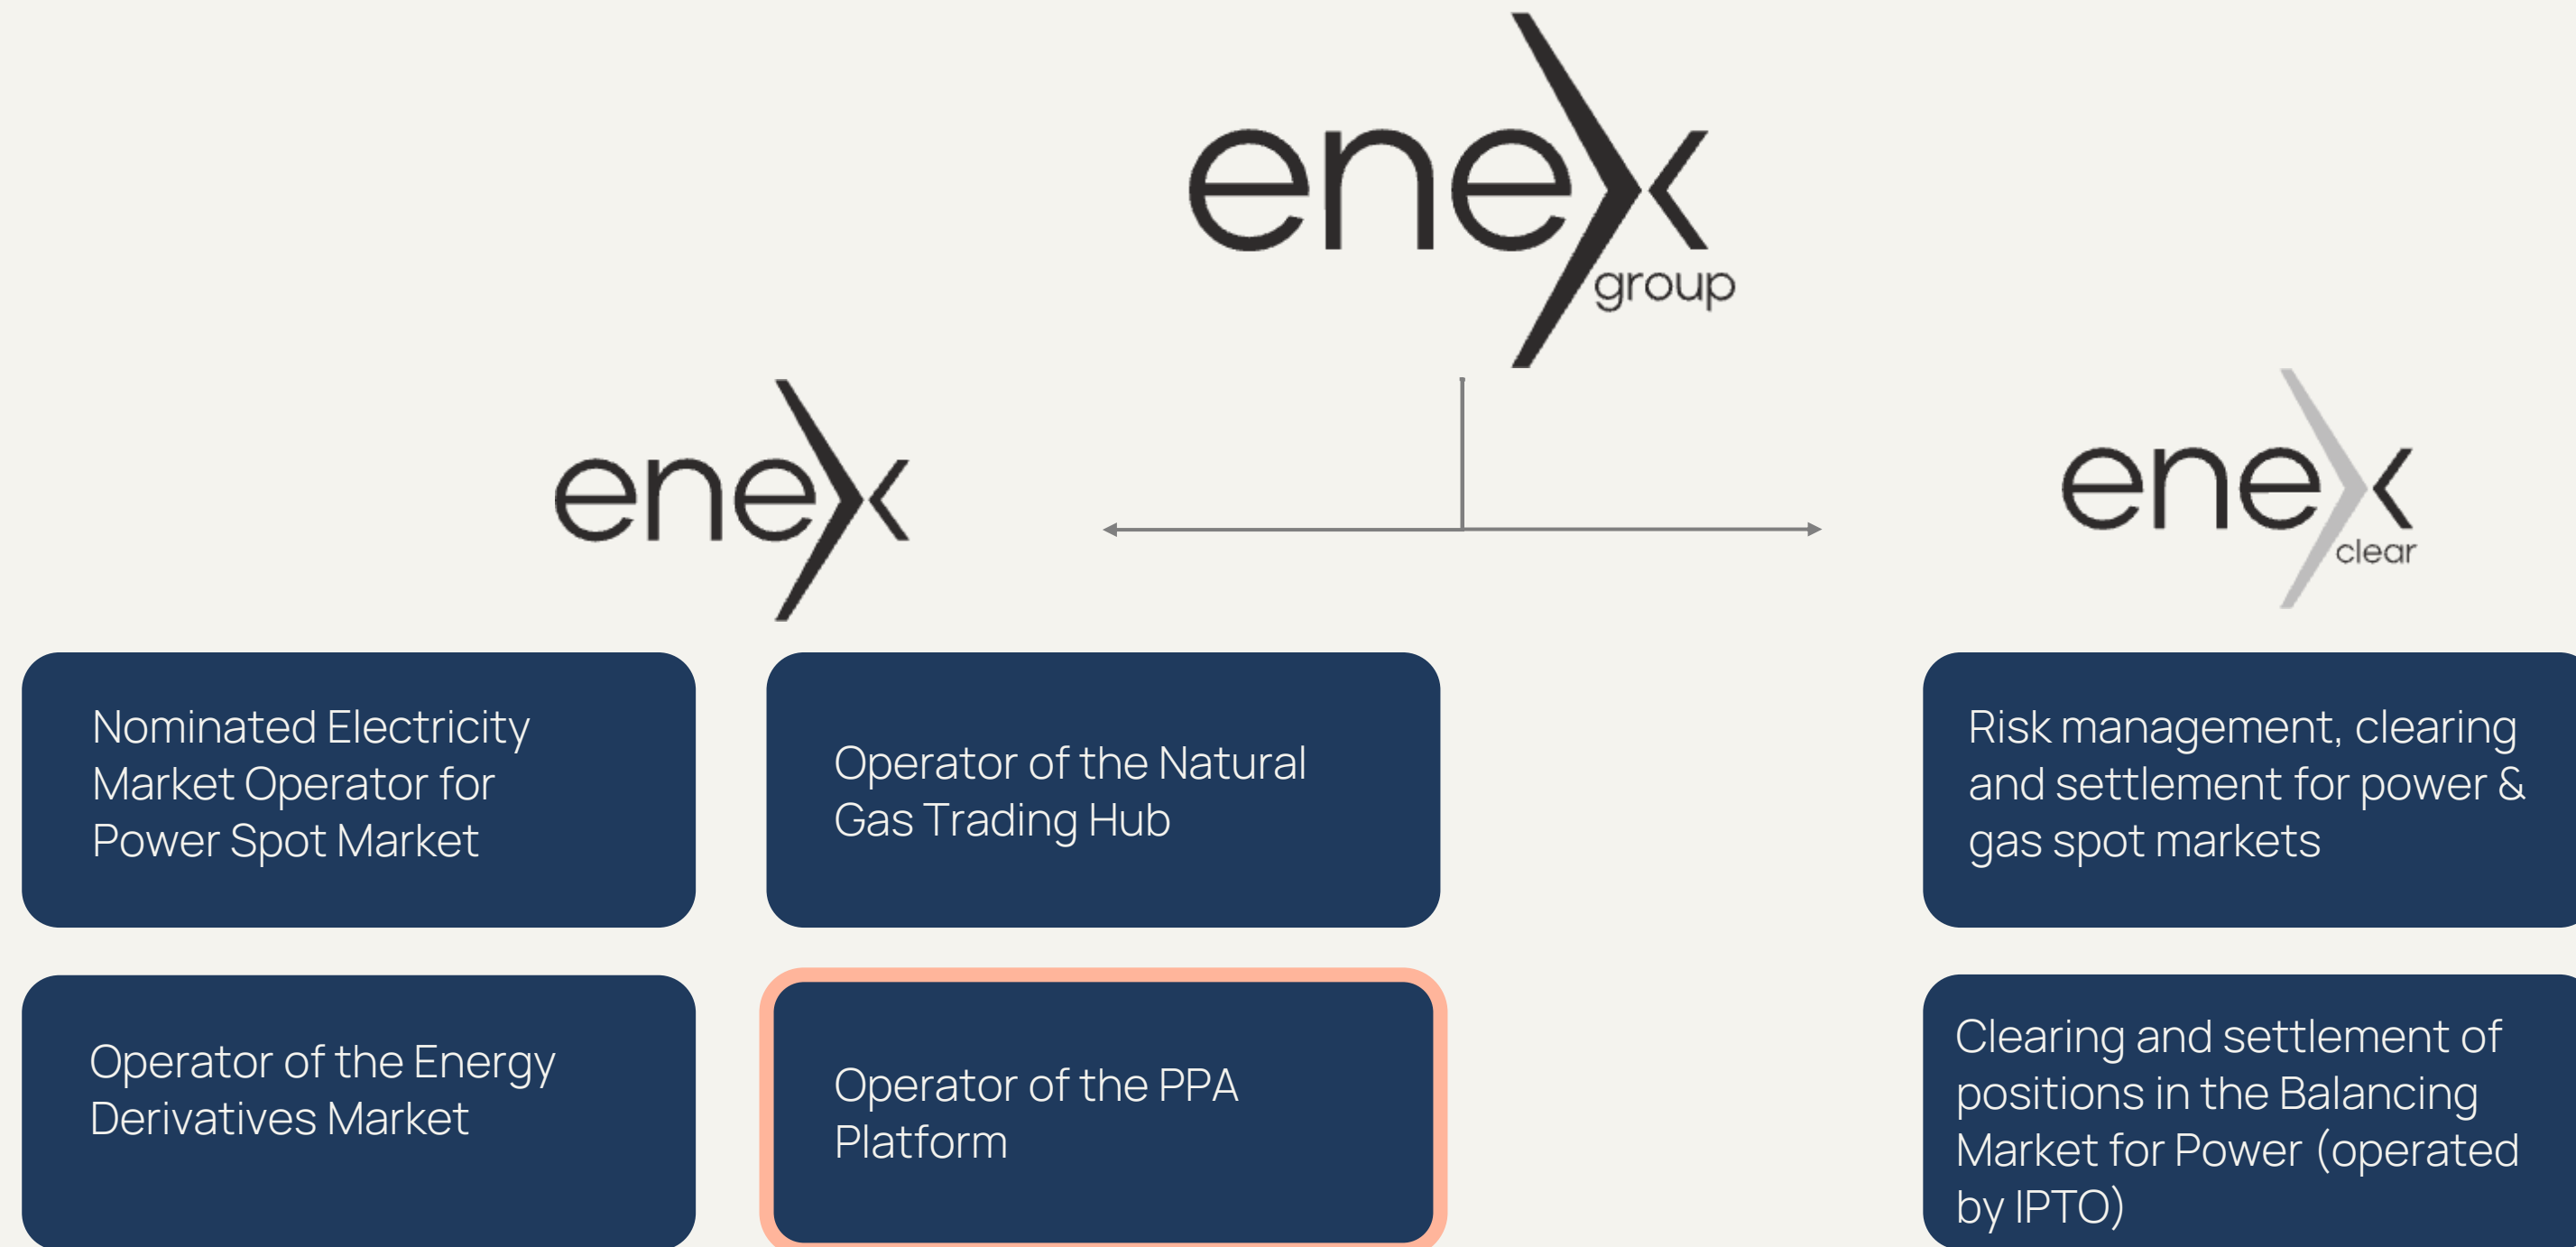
enex group

enex

enex clear

Nominated Electricity Market Operator for Power Spot Market

Operator of the Natural Gas Trading Hub

Risk management, clearing and settlement for power & gas spot markets

Operator of the Energy Derivatives Market

Operator of the PPA Platform

Clearing and settlement of positions in the Balancing Market for Power (operated by IPTO)